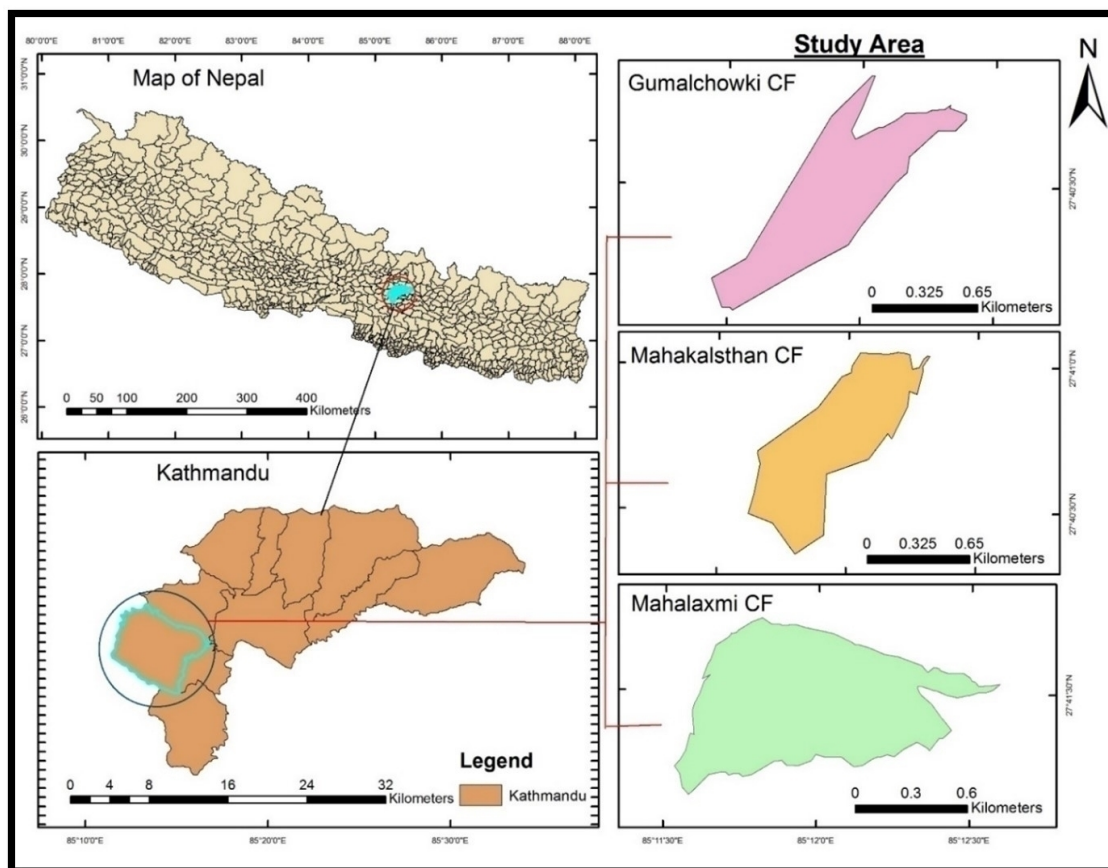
80°0'0"E 81°0'0"E 82°0'0"E 83°0'0"E 84°0'0"E 85°0'0"E 86°0'0"E 87°0'0"E 88°0'0"E

31°0'0"N 30°0'0"N 29°0'0"N 28°0'0"N 27°0'0"N 26°0'0"N

Map of Nepal

0 50 100 200 300 400
Kilometers

Kathmandu

0 4 8 16 24 32
Kilometers

Legend
Kathmandu

85°10'0"E 85°20'0"E 85°30'0"E

Study Area

N

Gumalchowki CF

0 0.325 0.65
Kilometers

27°40'30"N

Mahakalsthan CF

0 0.325 0.65
Kilometers

27°41'0"N
27°40'30"N

Mahalaxmi CF

0 0.3 0.6
Kilometers

27°41'30"N

85°11'30"E 85°12'0"E 85°12'30"E